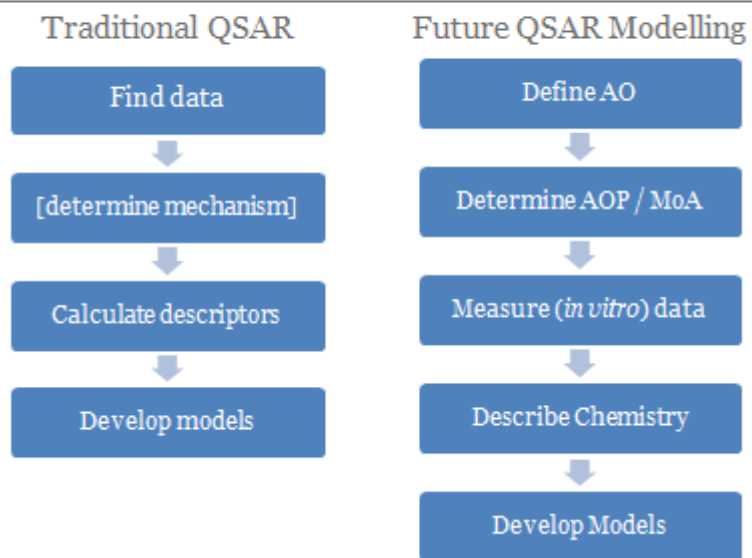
Traditional QSAR

Find data

[determine mechanism]

Calculate descriptors

Develop models

Future QSAR Modelling

Define AO

Determine AOP / MoA

Measure (*in vitro*) data

Describe Chemistry

Develop Models